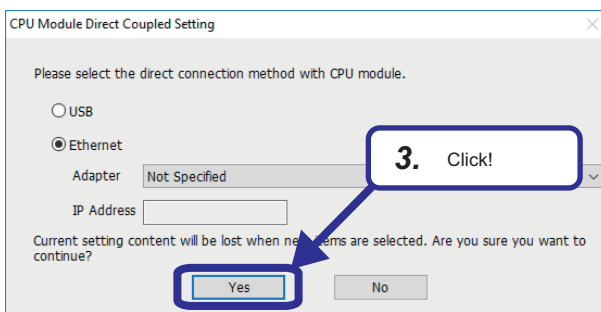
CPU Module Direct Coupled Setting

Please select the direct connection method with CPU module.

USB

Ethernet

Adapter Not Specified

IP Address

3. Click!

Current setting content will be lost when ne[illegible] items are selected. Are you sure you want to continue?

Yes

No